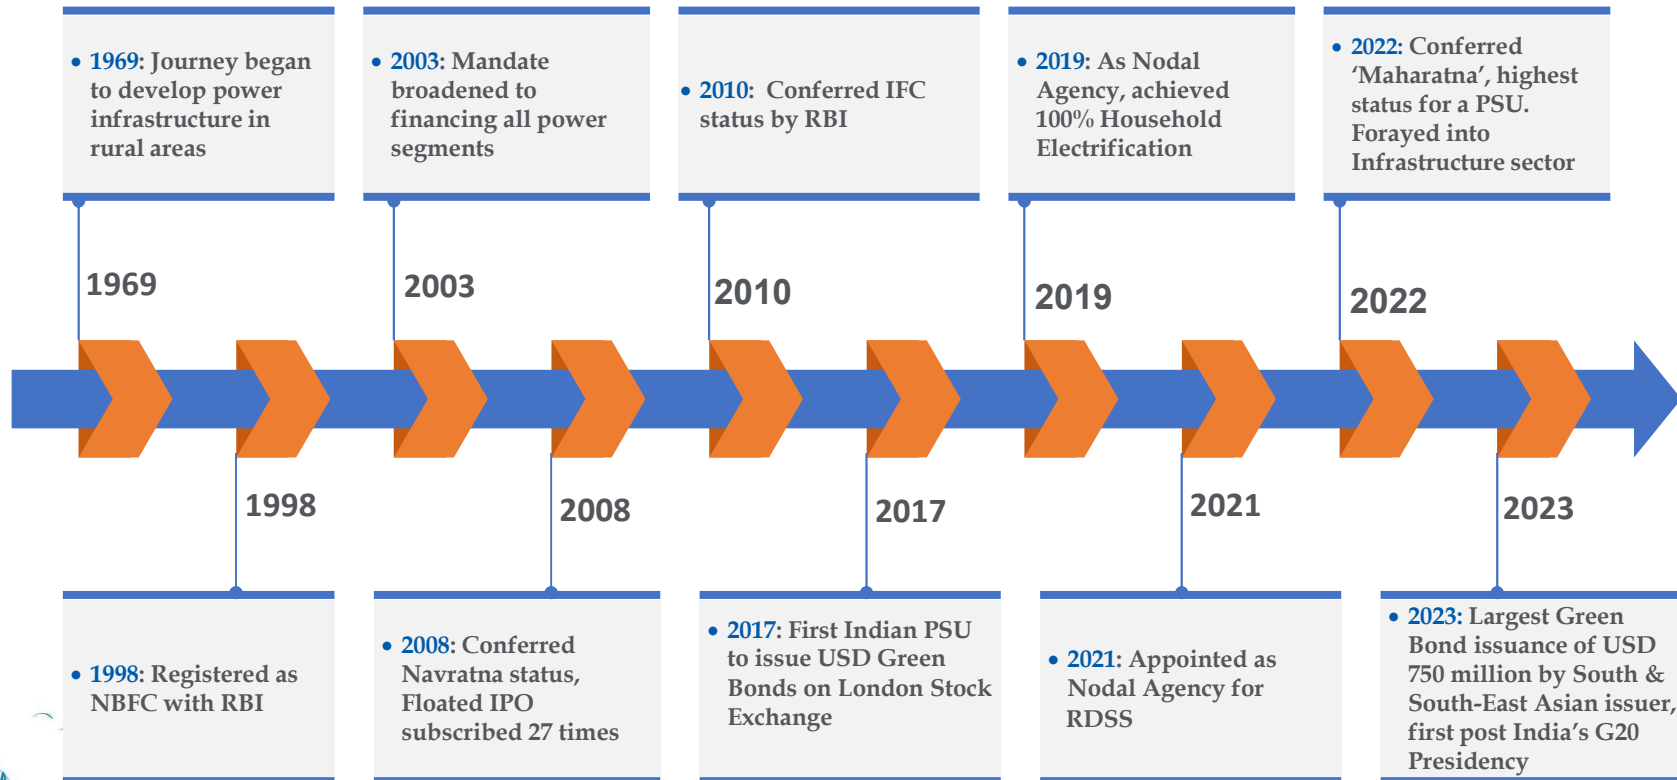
• 1969: Journey began to develop power infrastructure in rural areas

• 2003: Mandate broadened to financing all power segments

• 2010: Conferred IFC status by RBI

• 2019: As Nodal Agency, achieved 100% Household Electrification

• 2022: Conferred 'Maharatna', highest status for a PSU. Forayed into Infrastructure sector

1969

2003

2010

2019

2022

1998

2008

2017

2021

2023

• 1998: Registered as NBFC with RBI

• 2008: Conferred Navratna status, Floated IPO subscribed 27 times

• 2017: First Indian PSU to issue USD Green Bonds on London Stock Exchange

• 2021: Appointed as Nodal Agency for RDSS

• 2023: Largest Green Bond issuance of USD 750 million by South & South-East Asian issuer, first post India's G20 Presidency